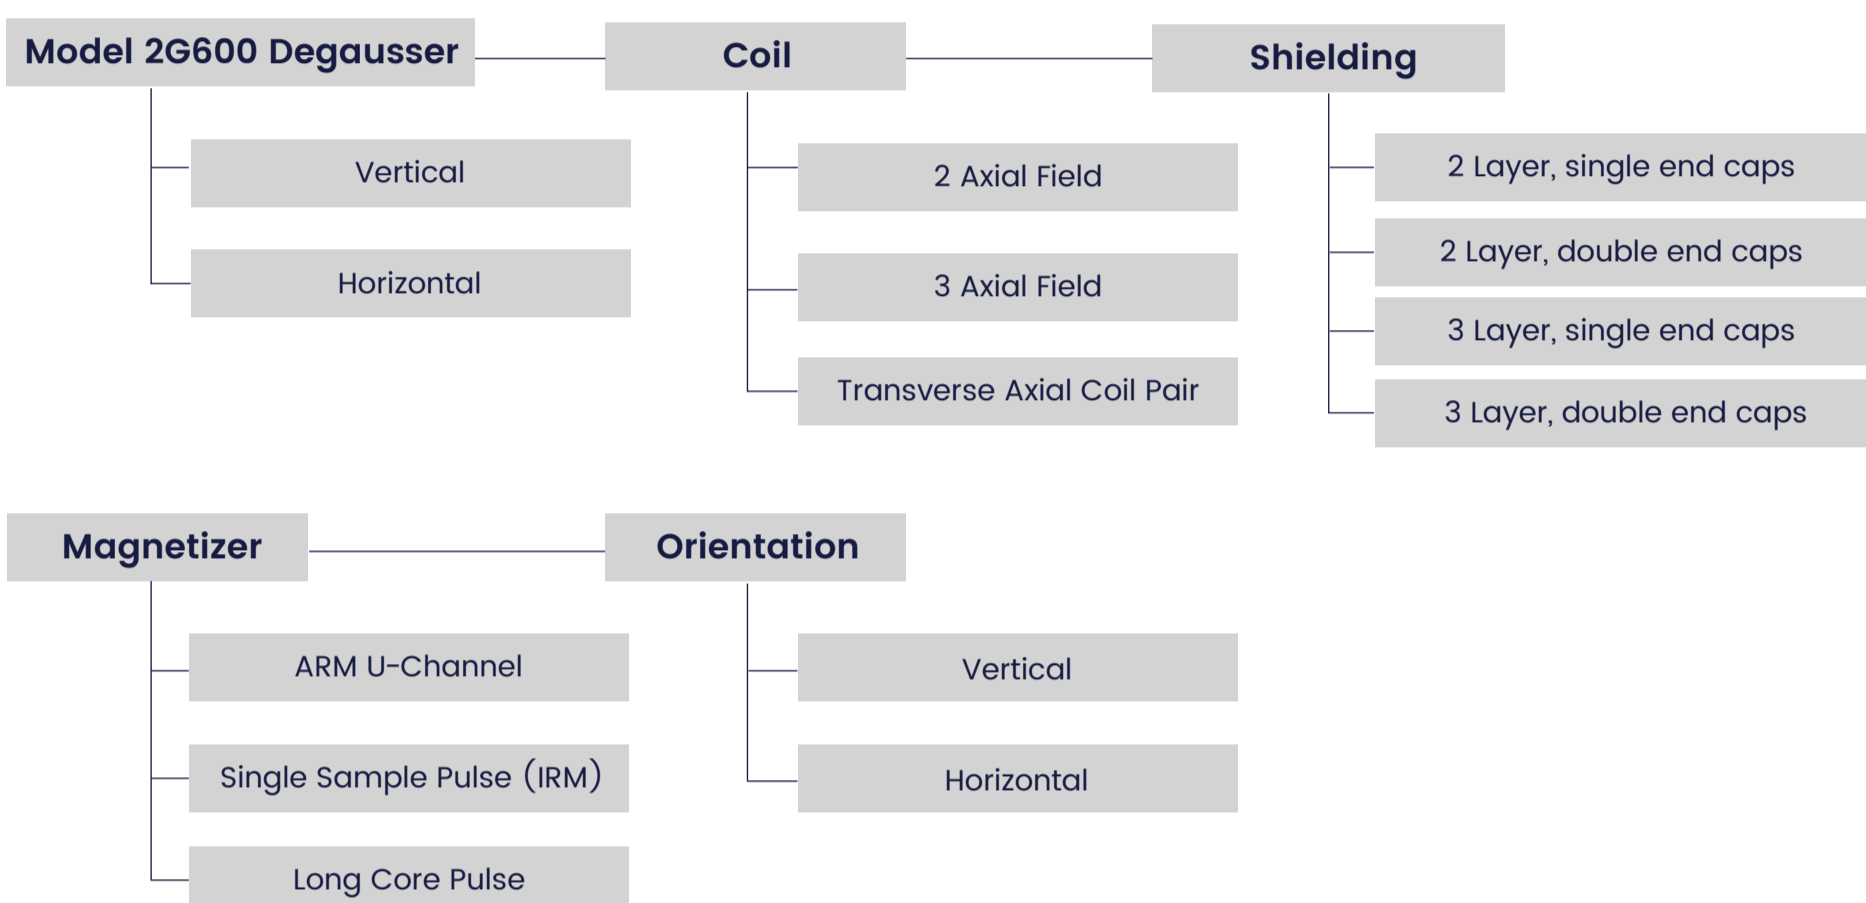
Model 2G600 Degausser

Vertical

Horizontal

Coil

2 Axial Field

3 Axial Field

Transverse Axial Coil Pair

Shielding

2 Layer, single end caps

2 Layer, double end caps

3 Layer, single end caps

3 Layer, double end caps

Magnetizer

ARM U-Channel

Single Sample Pulse (IRM)

Long Core Pulse

Orientation

Vertical

Horizontal